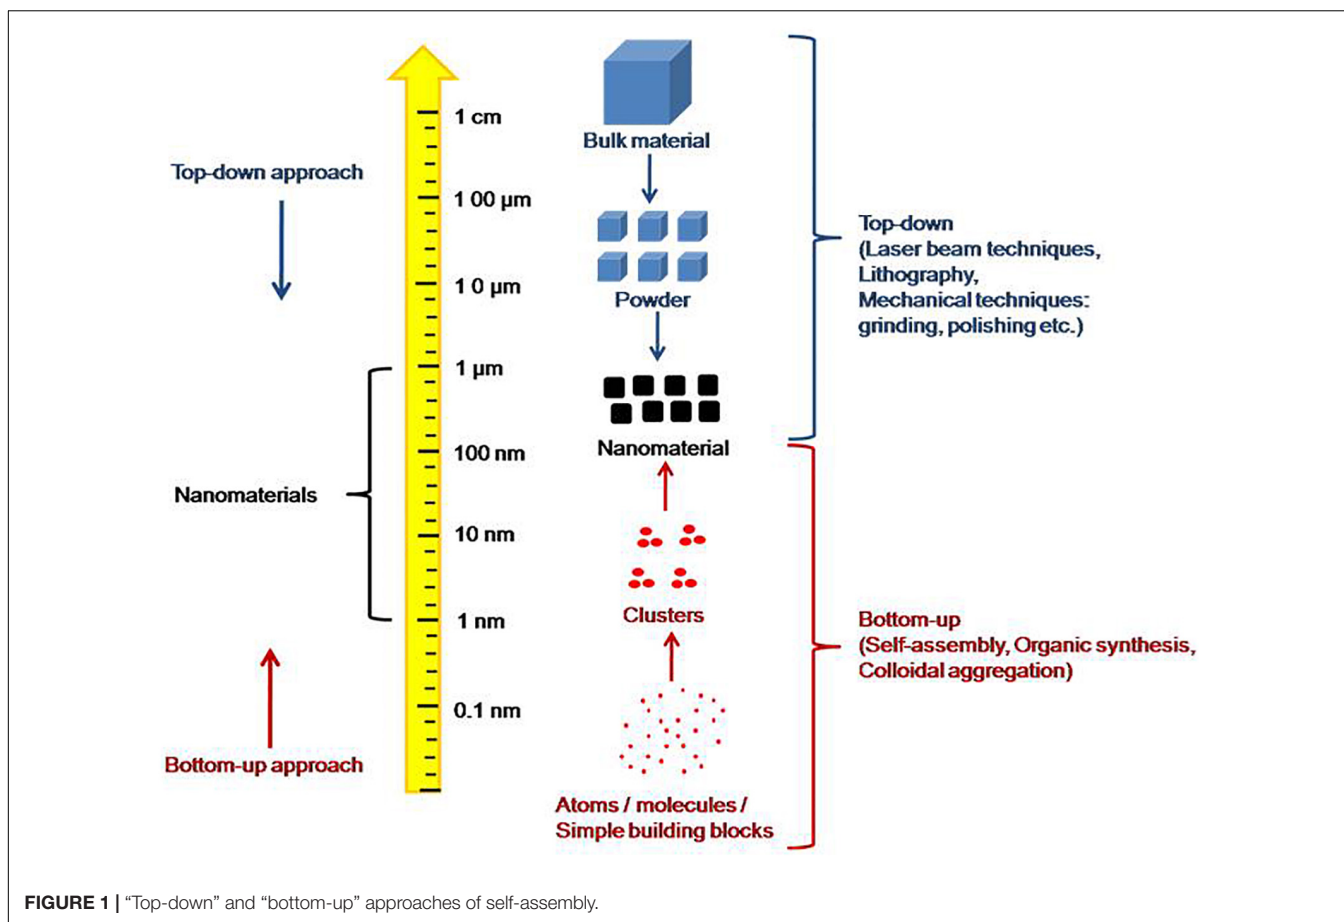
Top-down approach

1 cm

Bulk material

1 00 µm

Top-down (Laser beam techniques, Lithography, Mechanical techniques: grinding, polishing etc.)

1 0 µm

Powder

1 µm

100 nm

Nanomaterial

Nanomaterials

10 nm

1 nm

Clusters

Bottom-up (Self-assembly, Organic synthesis, Colloidal aggregation)

0.1 nm

Bottom-up approach

Atoms / molecules / Simple building blocks

**FIGURE 1 |** "Top-down" and "bottom-up" approaches of self-assembly.